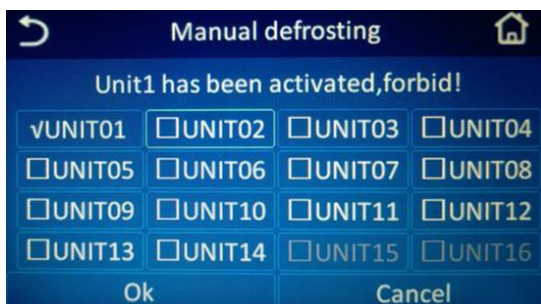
Manual defrosting

Unit1 has been activated,forbid!

| √UNIT01 | ☐UNIT02 | ☐UNIT03 | ☐UNIT04 |
|---|---|---|---|
| ☐UNIT05 | ☐UNIT06 | ☐UNIT07 | ☐UNIT08 |
| ☐UNIT09 | ☐UNIT10 | ☐UNIT11 | ☐UNIT12 |
| ☐UNIT13 | ☐UNIT14 | ☐UNIT15 | ☐UNIT16 |

Ok

Cancel